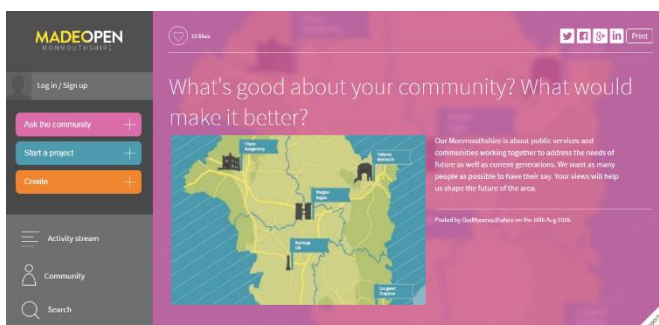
MADEOPEN
MONMOUTHSHIRE

Log in / Sign up

Ask the community +

Start a project +

Create +

Activity stream

Community

Search

13 likes

Print

What's good about your community? What would make it better?

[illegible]
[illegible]
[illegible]
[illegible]
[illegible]

Our Monmouthshire is about public services and communities working together to address the needs of future as well as current generations. We want as many people as possible to have their say. Your views will help us shape the future of the area.

Posted by OurMonmouthshire on the 16th Aug 2016.